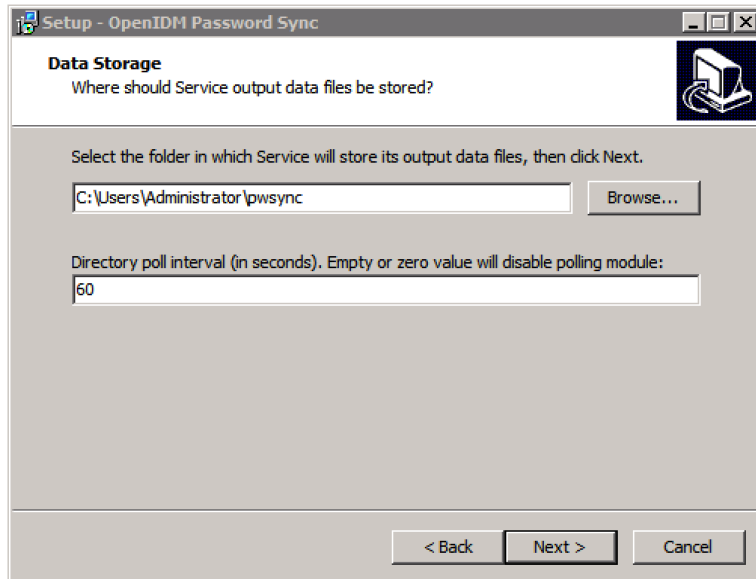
Setup - OpenIDM Password Sync

Data Storage
Where should Service output data files be stored?

Select the folder in which Service will store its output data files, then click Next.

C:\Users\Administrator\pwsync

Browse...

Directory poll interval (in seconds). Empty or zero value will disable polling module:

60

< Back
Next >
Cancel